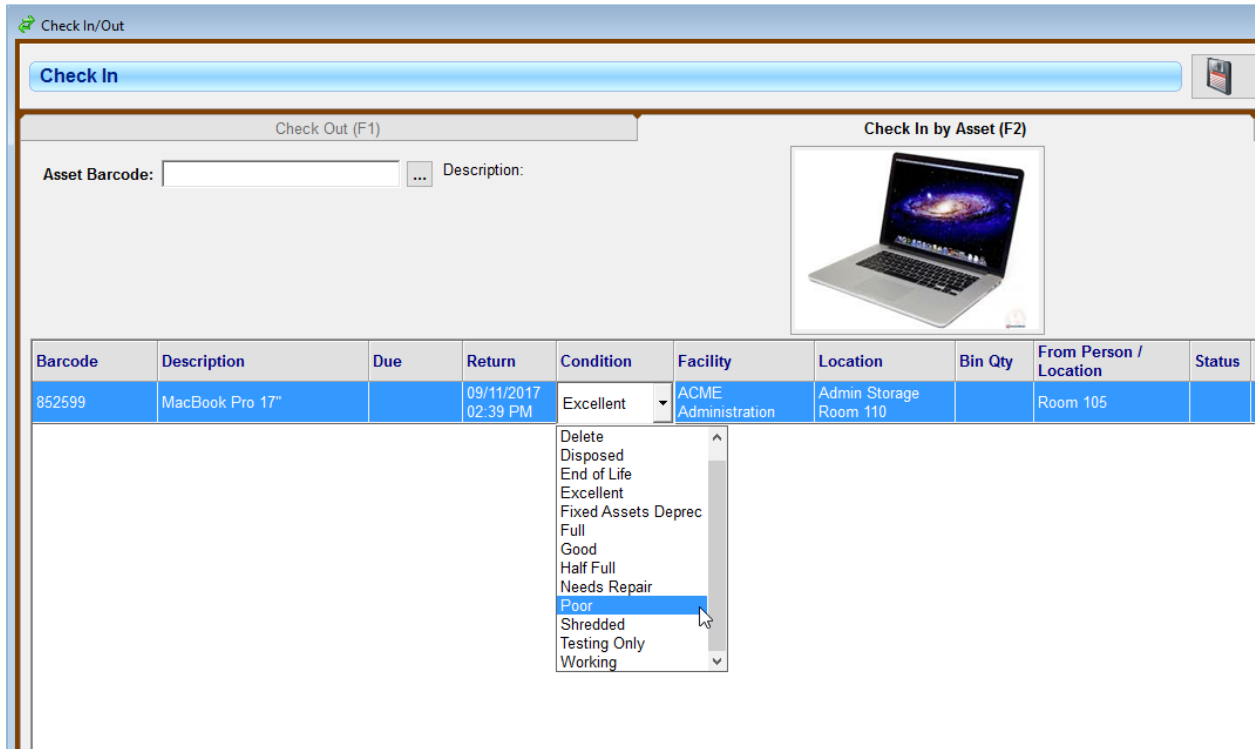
Check In/Out

Check In

Check Out (F1)

Check In by Asset (F2)

Asset Barcode: ... Description:

| Barcode | Description | Due | Return | Condition | Facility | Location | Bin Qty | From Person / Location | Status |
|---|---|---|---|---|---|---|---|---|---|
| 852599 | MacBook Pro 17" | | 09/11/2017 02:39 PM | Excellent | ACME Administration | Admin Storage Room 110 | | Room 105 | |

Delete
Disposed
End of Life
Excellent
Fixed Assets Deprec
Full
Good
Half Full
Needs Repair
Poor
Shredded
Testing Only
Working